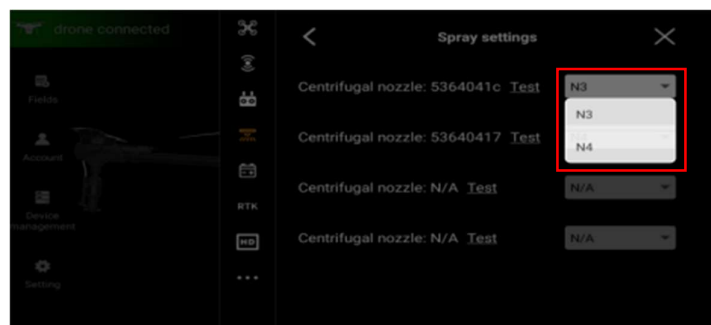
drone connected

Fields

Account

Device management

Setting

RTK

HD

...

Spray settings

Centrifugal nozzle: 5364041c Test N3

N3

N4

Centrifugal nozzle: 53640417 Test

Centrifugal nozzle: N/A Test N/A

Centrifugal nozzle: N/A Test N/A